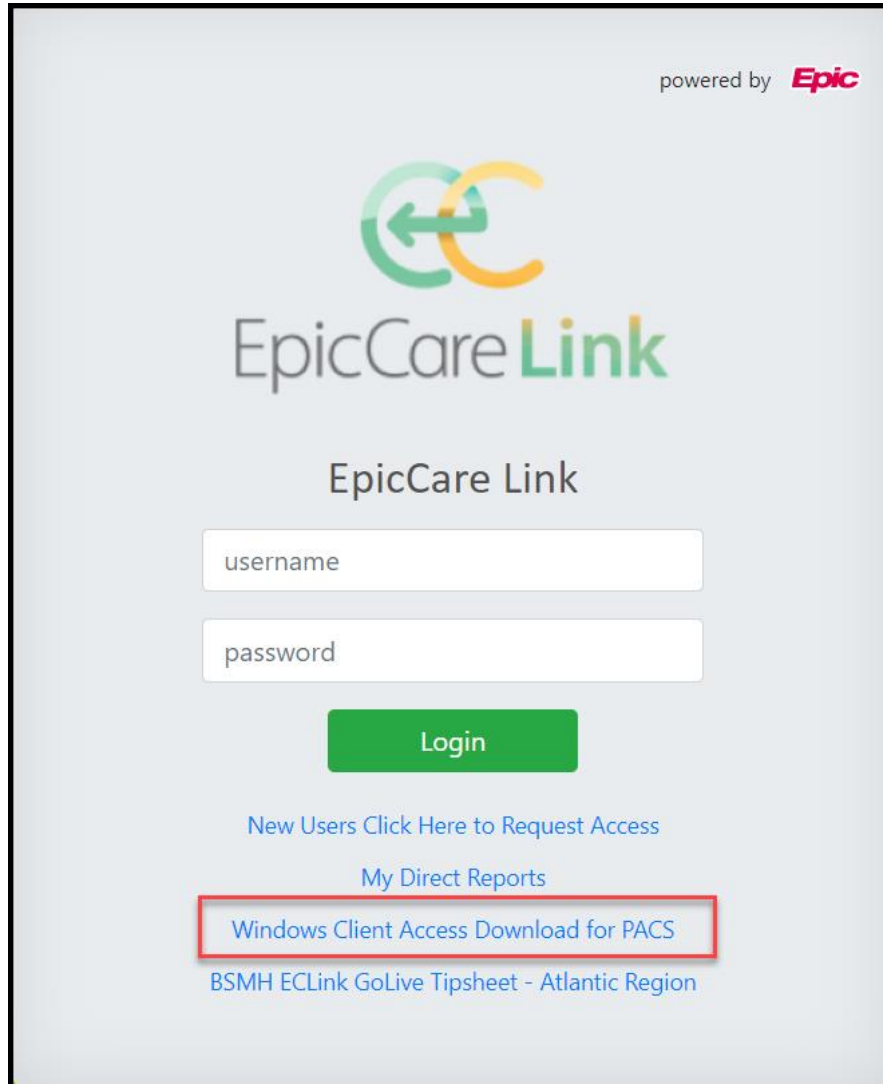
powered by Epic

EpicCare Link

EpicCare Link

username

password

Login

New Users Click Here to Request Access

My Direct Reports

Windows Client Access Download for PACS

BSMH ECLink GoLive Tipsheet - Atlantic Region